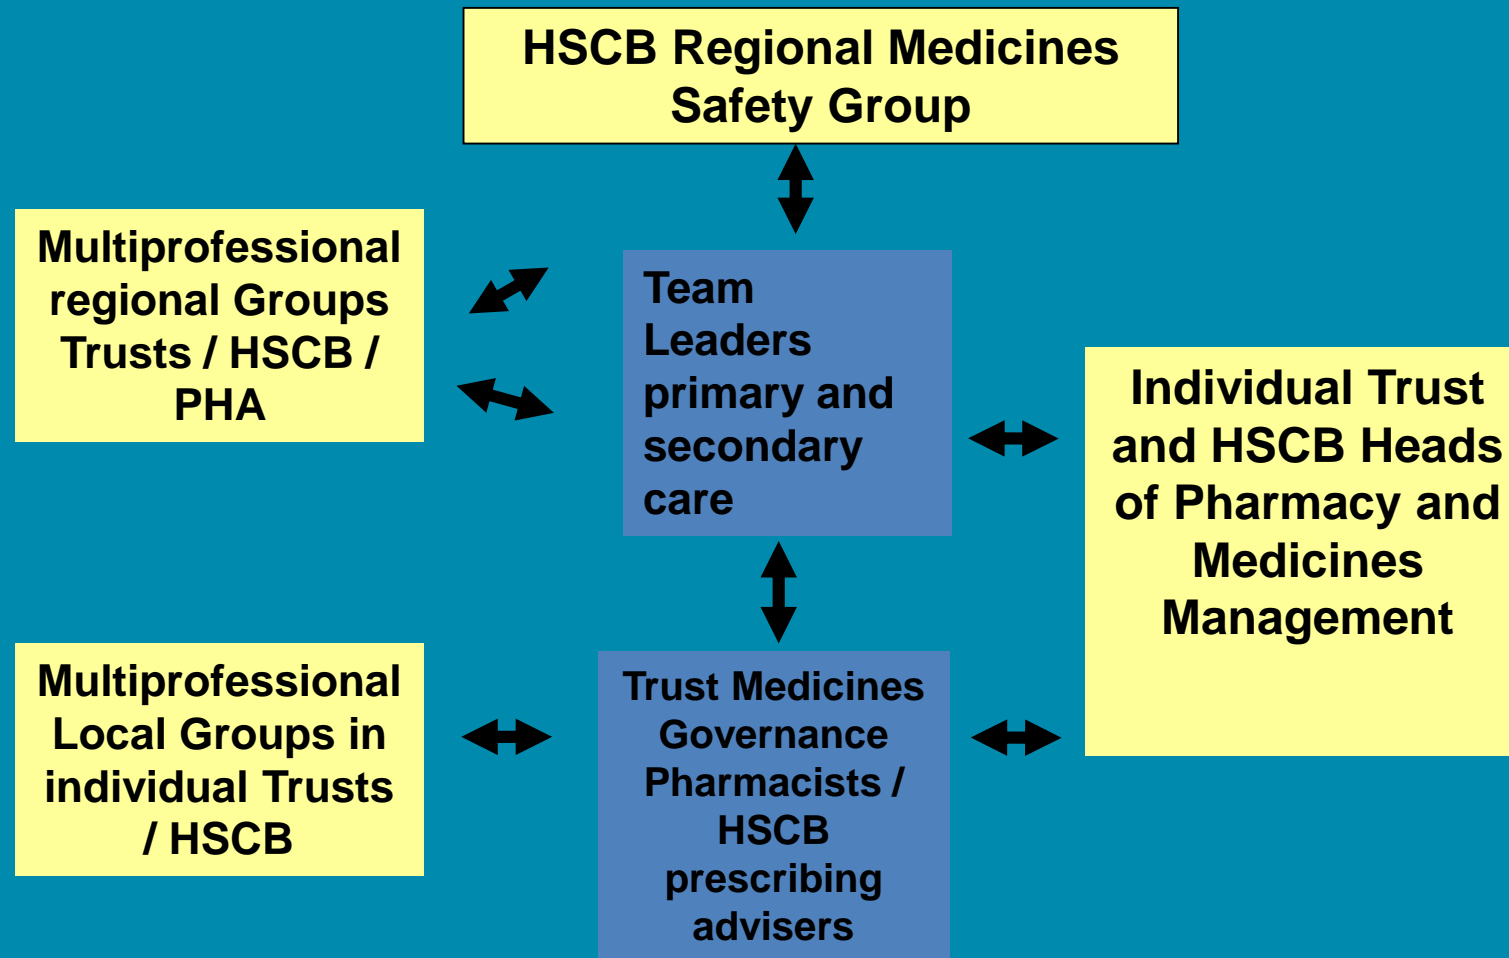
HSCB Regional Medicines Safety Group

Multiprofessional regional Groups Trusts / HSCB / PHA

Team Leaders primary and secondary care

Individual Trust and HSCB Heads of Pharmacy and Medicines Management

Multiprofessional Local Groups in individual Trusts / HSCB

Trust Medicines Governance Pharmacists / HSCB prescribing advisers